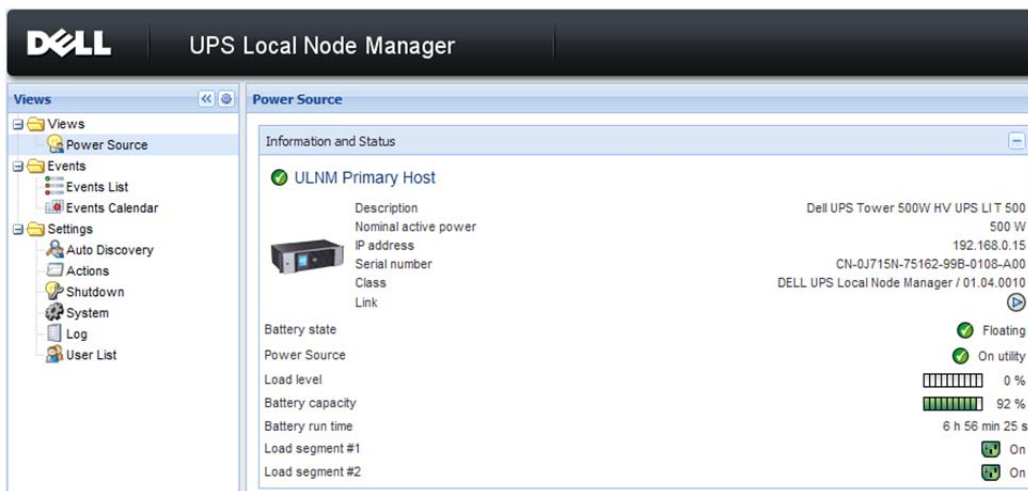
DELL UPS Local Node Manager

Views

Views
Power Source
Events
Events List
Events Calendar
Settings
Auto Discovery
Actions
Shutdown
System
Log
User List

Power Source

Information and Status

ULNM Primary Host

| | |
|---|---|
| Description | Dell UPS Tower 500W HV UPS LI T 500 |
| Nominal active power | 500 W |
| IP address | 192.168.0.15 |
| Serial number | CN-0J715N-75162-99B-0108-A00 |
| Class | DELL UPS Local Node Manager / 01.04.0010 |
| Link | |
| Battery state | Floating |
| Power Source | On utility |
| Load level | 0 % |
| Battery capacity | 92 % |
| Battery run time | 6 h 56 min 25 s |
| Load segment #1 | On |
| Load segment #2 | On |